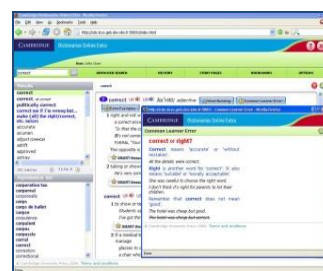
CAMBRIDGE Dictionaries Online

correct

correct
correct, or error
politically correct
correct me if I'm wrong but...
make (all) the right/correct, etc. noises
accurate
acumen
adjust (/)ownself
aright
approved
arrears

correct
correctness
correctly
correction
corrective
corrector
correlate
correlation
correlative
correspond

correct
correct or right?

Correct means 'accurate' or 'without mistakes'.
All the details were correct.
Right is another word for 'correct'. It also means 'suitable' or 'morally acceptable'.
She was careful to choose the right word.
I don't think it's right for parents to hit their children.
Remember that correct does not mean 'good'.
The hotel was cheap but good.
The hotel was cheap but correct.

© Cambridge University Press 2009 Terms and conditions